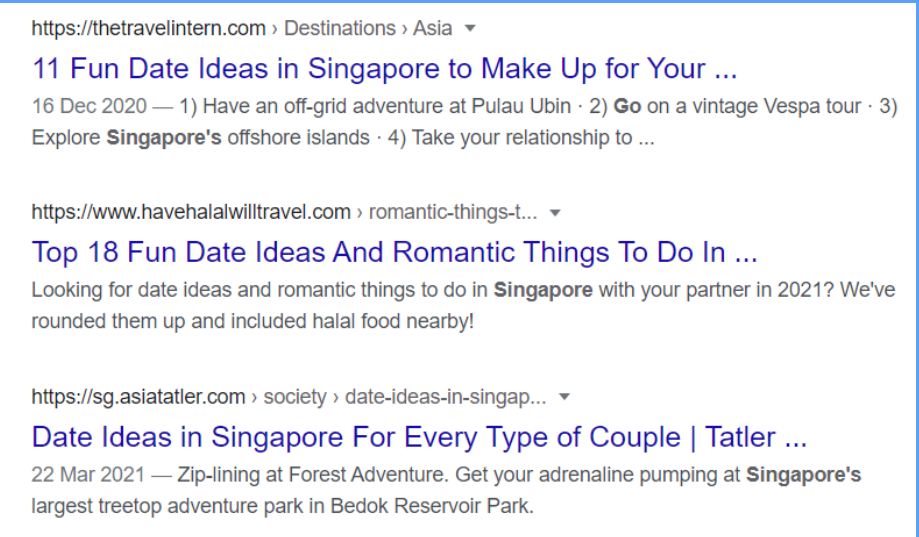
https://thetravelintern.com › Destinations › Asia ▾

11 Fun Date Ideas in Singapore to Make Up for Your ...

16 Dec 2020 — 1) Have an off-grid adventure at Pulau Ubin · 2) Go on a vintage Vespa tour · 3) Explore Singapore's offshore islands · 4) Take your relationship to ...

https://www.havehalalwilltravel.com › romantic-things-t... ▾

Top 18 Fun Date Ideas And Romantic Things To Do In ...

Looking for date ideas and romantic things to do in Singapore with your partner in 2021? We've rounded them up and included halal food nearby!

https://sg.asiatatler.com › society › date-ideas-in-singap... ▾

Date Ideas in Singapore For Every Type of Couple | Tatler ...

22 Mar 2021 — Zip-lining at Forest Adventure. Get your adrenaline pumping at Singapore's largest treetop adventure park in Bedok Reservoir Park.